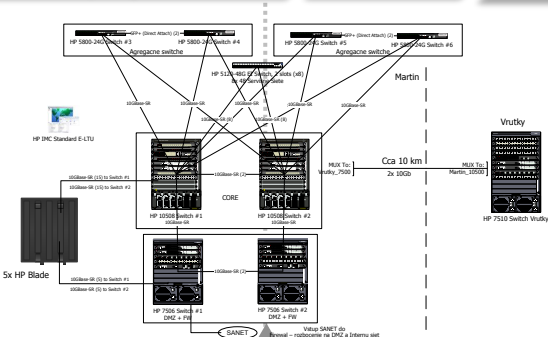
SFP+ (Direct Attach) (2)
HP 5800-24G Switch #3
HP 5800-24G Switch #4
Agregacne switche

SFP+ (Direct Attach) (2)
HP 5800-24G Switch #5
HP 5800-24G Switch #6
Agregacne switche

HP 5120-48G EI Switch, 2 slots (x8)
Servisne Siete

Martin

10GBase-SR
10GBase-SR
10GBase-SR (8)
10GBase-SR (8)
10GBase-SR
10GBase-SR

HP IMC Standard E-LTU

Vrutky

CORE

10GBase-SR (2)

MUX To: Vrutky_7500

Cca 10 km

2x 10Gb

MUX To: Martin_10500

HP 10508 Switch #1
HP 10508 Switch #2

HP 7510 Switch Vrutky

10GBase-SR (15) to Switch #1
10GBase-SR (15) to Switch #2

5x HP Blade

10GBase-SR (5) to Switch #1
10GBase-SR (5) to Switch #2

10GBase-SR (2)

HP 7506 Switch #1
DMZ + FW

HP 7506 Switch #2
DMZ + FW

SANET

Vstup SANET do
Firewal - rozdelenie na DMZ a Internu siet